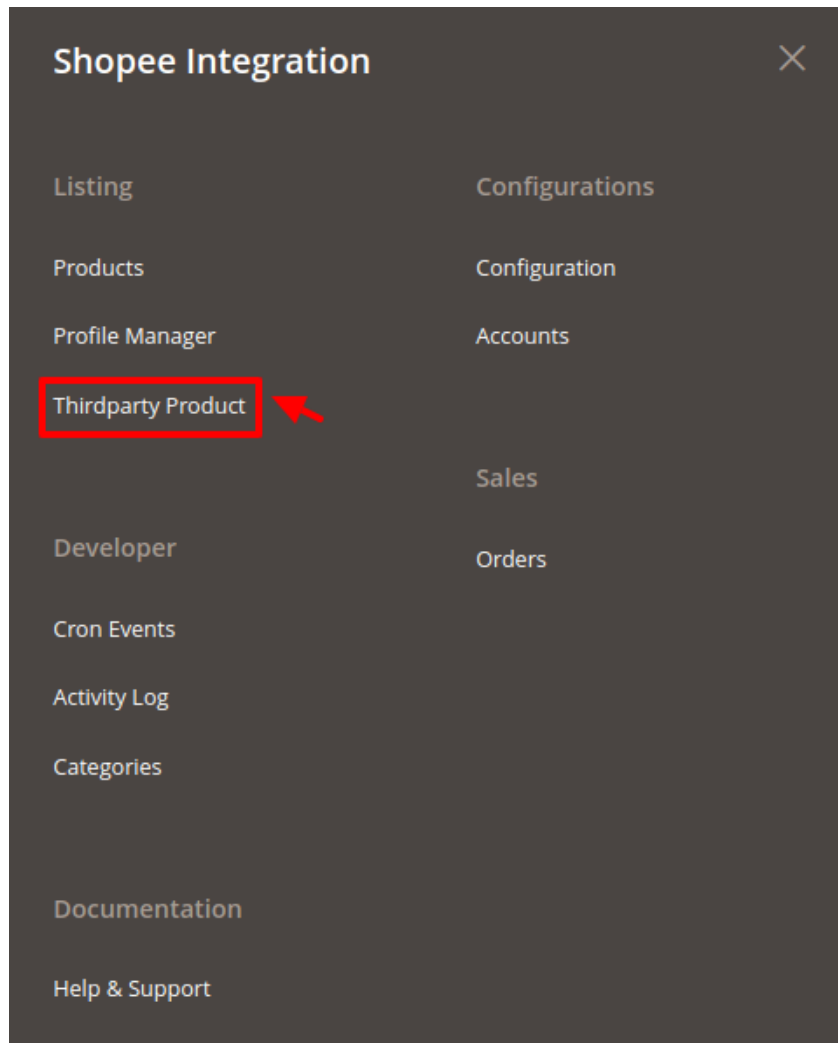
Shopee Integration

×

Listing

Products

Profile Manager

Thirdparty Product

Developer

Cron Events

Activity Log

Categories

Documentation

Help & Support

Configurations

Configuration

Accounts

Sales

Orders